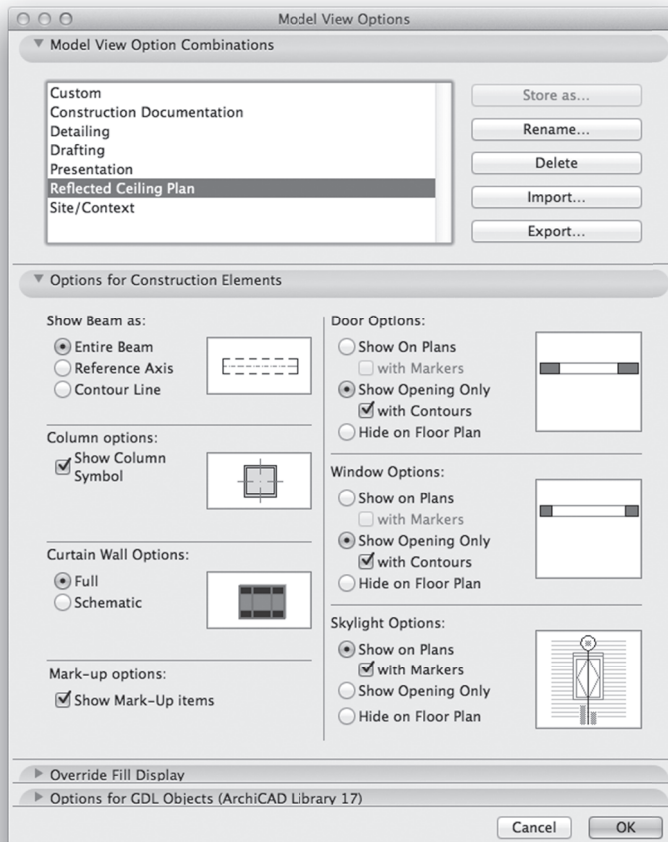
Model View Options

Model View Option Combinations

Custom
Construction Documentation
Detailing
Drafting
Presentation
Reflected Ceiling Plan
Site/Context

Store as...
Rename...
Delete
Import...
Export...

Options for Construction Elements

Show Beam as:
Entire Beam
Reference Axis
Contour Line

Column options:
Show Column Symbol

Curtain Wall Options:
Full
Schematic

Mark-up options:
Show Mark-Up items

Door Options:
Show On Plans
with Markers
Show Opening Only
with Contours
Hide on Floor Plan

Window Options:
Show on Plans
with Markers
Show Opening Only
with Contours
Hide on Floor Plan

Skylight Options:
Show on Plans
with Markers
Show Opening Only
Hide on Floor Plan

Override Fill Display
Options for GDL Objects (ArchiCAD Library 17)

Cancel
OK